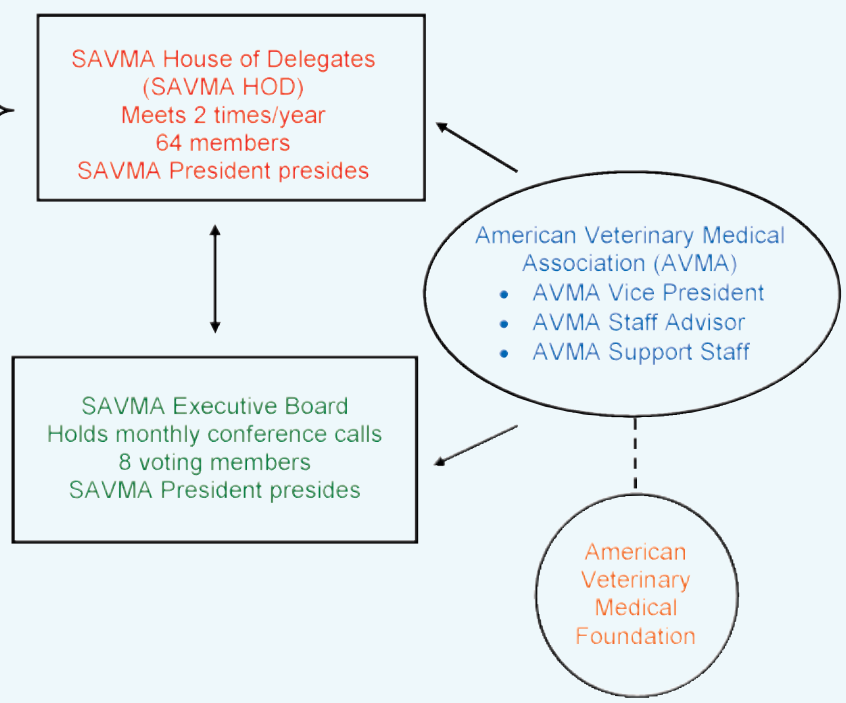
SAVMA House of Delegates
(SAVMA HOD)
Meets 2 times/year
64 members
SAVMA President presides

American Veterinary Medical Association (AVMA)
• AVMA Vice President
• AVMA Staff Advisor
• AVMA Support Staff

SAVMA Executive Board
Holds monthly conference calls
8 voting members
SAVMA President presides

American Veterinary Medical Foundation